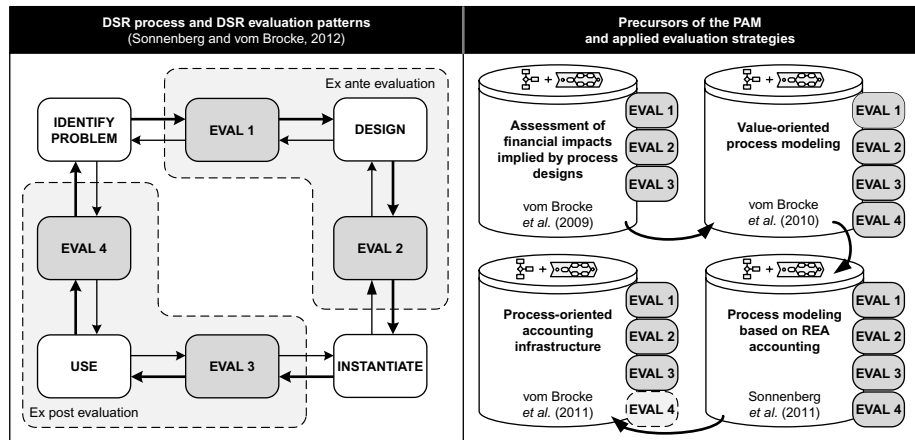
DSR process and DSR evaluation patterns
(Sonnenberg and vom Brocke, 2012)

Ex ante evaluation

IDENTIFY PROBLEM

EVAL 1

DESIGN

EVAL 4

EVAL 2

USE

EVAL 3

INSTANTIATE

Ex post evaluation

Precursors of the PAM and applied evaluation strategies

Assessment of financial impacts implied by process designs

vom Brocke *et al.* (2009)

EVAL 1

EVAL 2

EVAL 3

Value-oriented process modeling

vom Brocke *et al.* (2010)

EVAL 1

EVAL 2

EVAL 3

EVAL 4

Process-oriented accounting infrastructure

vom Brocke *et al.* (2011)

EVAL 1

EVAL 2

EVAL 3

EVAL 4

Process modeling based on REA accounting

Sonnenberg *et al.* (2011)

EVAL 1

EVAL 2

EVAL 3

EVAL 4